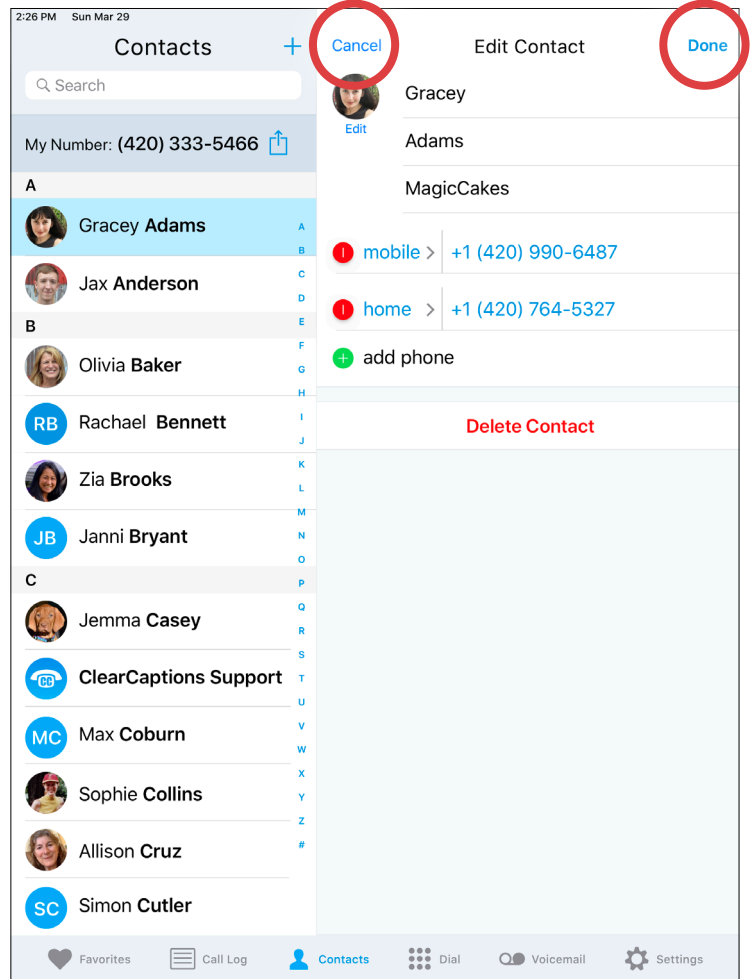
2:26 PM Sun Mar 29

Contacts +

Search

My Number: (420) 333-5466

A

Gracey Adams

Jax Anderson

B

Olivia Baker

RB Rachael Bennett

Zia Brooks

JB Janni Bryant

C

Jemma Casey

ClearCaptions Support

MC Max Coburn

Sophie Collins

Allison Cruz

SC Simon Cutler

A B C D E F G H I J K L M N O P Q R S T U V W X Y Z #

Cancel Edit Contact Done

Edit

Gracey

Adams

MagicCakes

mobile > +1 (420) 990-6487

home > +1 (420) 764-5327

add phone

Delete Contact

Favorites Call Log Contacts Dial Voicemail Settings